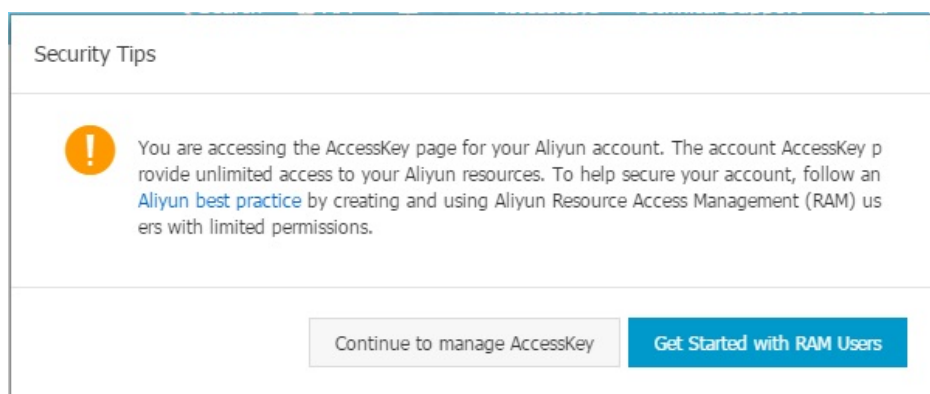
Security Tips

You are accessing the AccessKey page for your Aliyun account. The account AccessKey provide unlimited access to your Aliyun resources. To help secure your account, follow an Aliyun best practice by creating and using Aliyun Resource Access Management (RAM) users with limited permissions.

Continue to manage AccessKey

Get Started with RAM Users